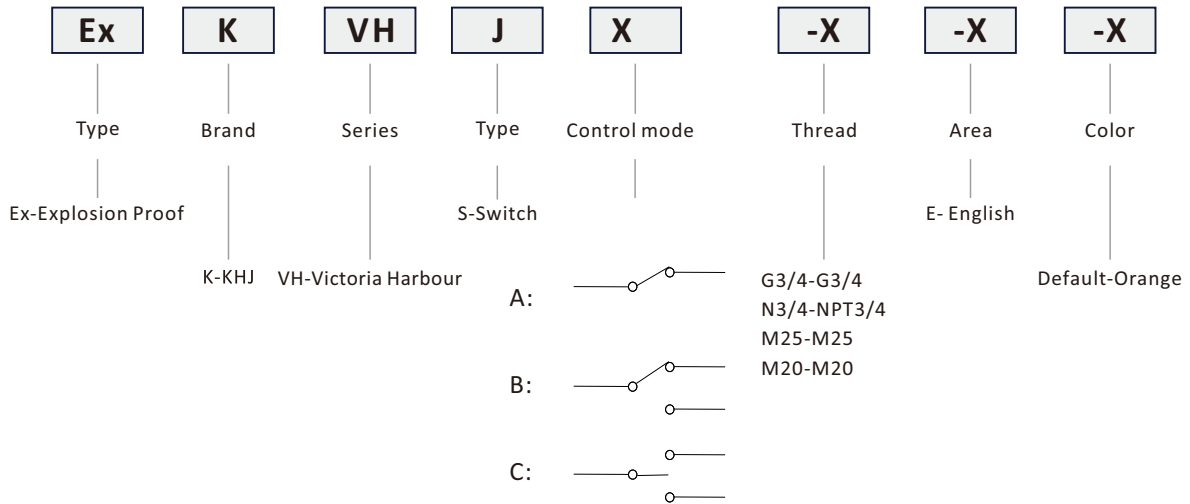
Ex K VH J X -X -X -X

Type
Ex-Explosion Proof

Brand
K-KHJ

Series
VH-Victoria Harbour

Type
S-Switch

Control mode
A:
B:
C:

Thread
G3/4-G3/4
N3/4-NPT3/4
M25-M25
M20-M20

Area
E- English

Color
Default-Orange